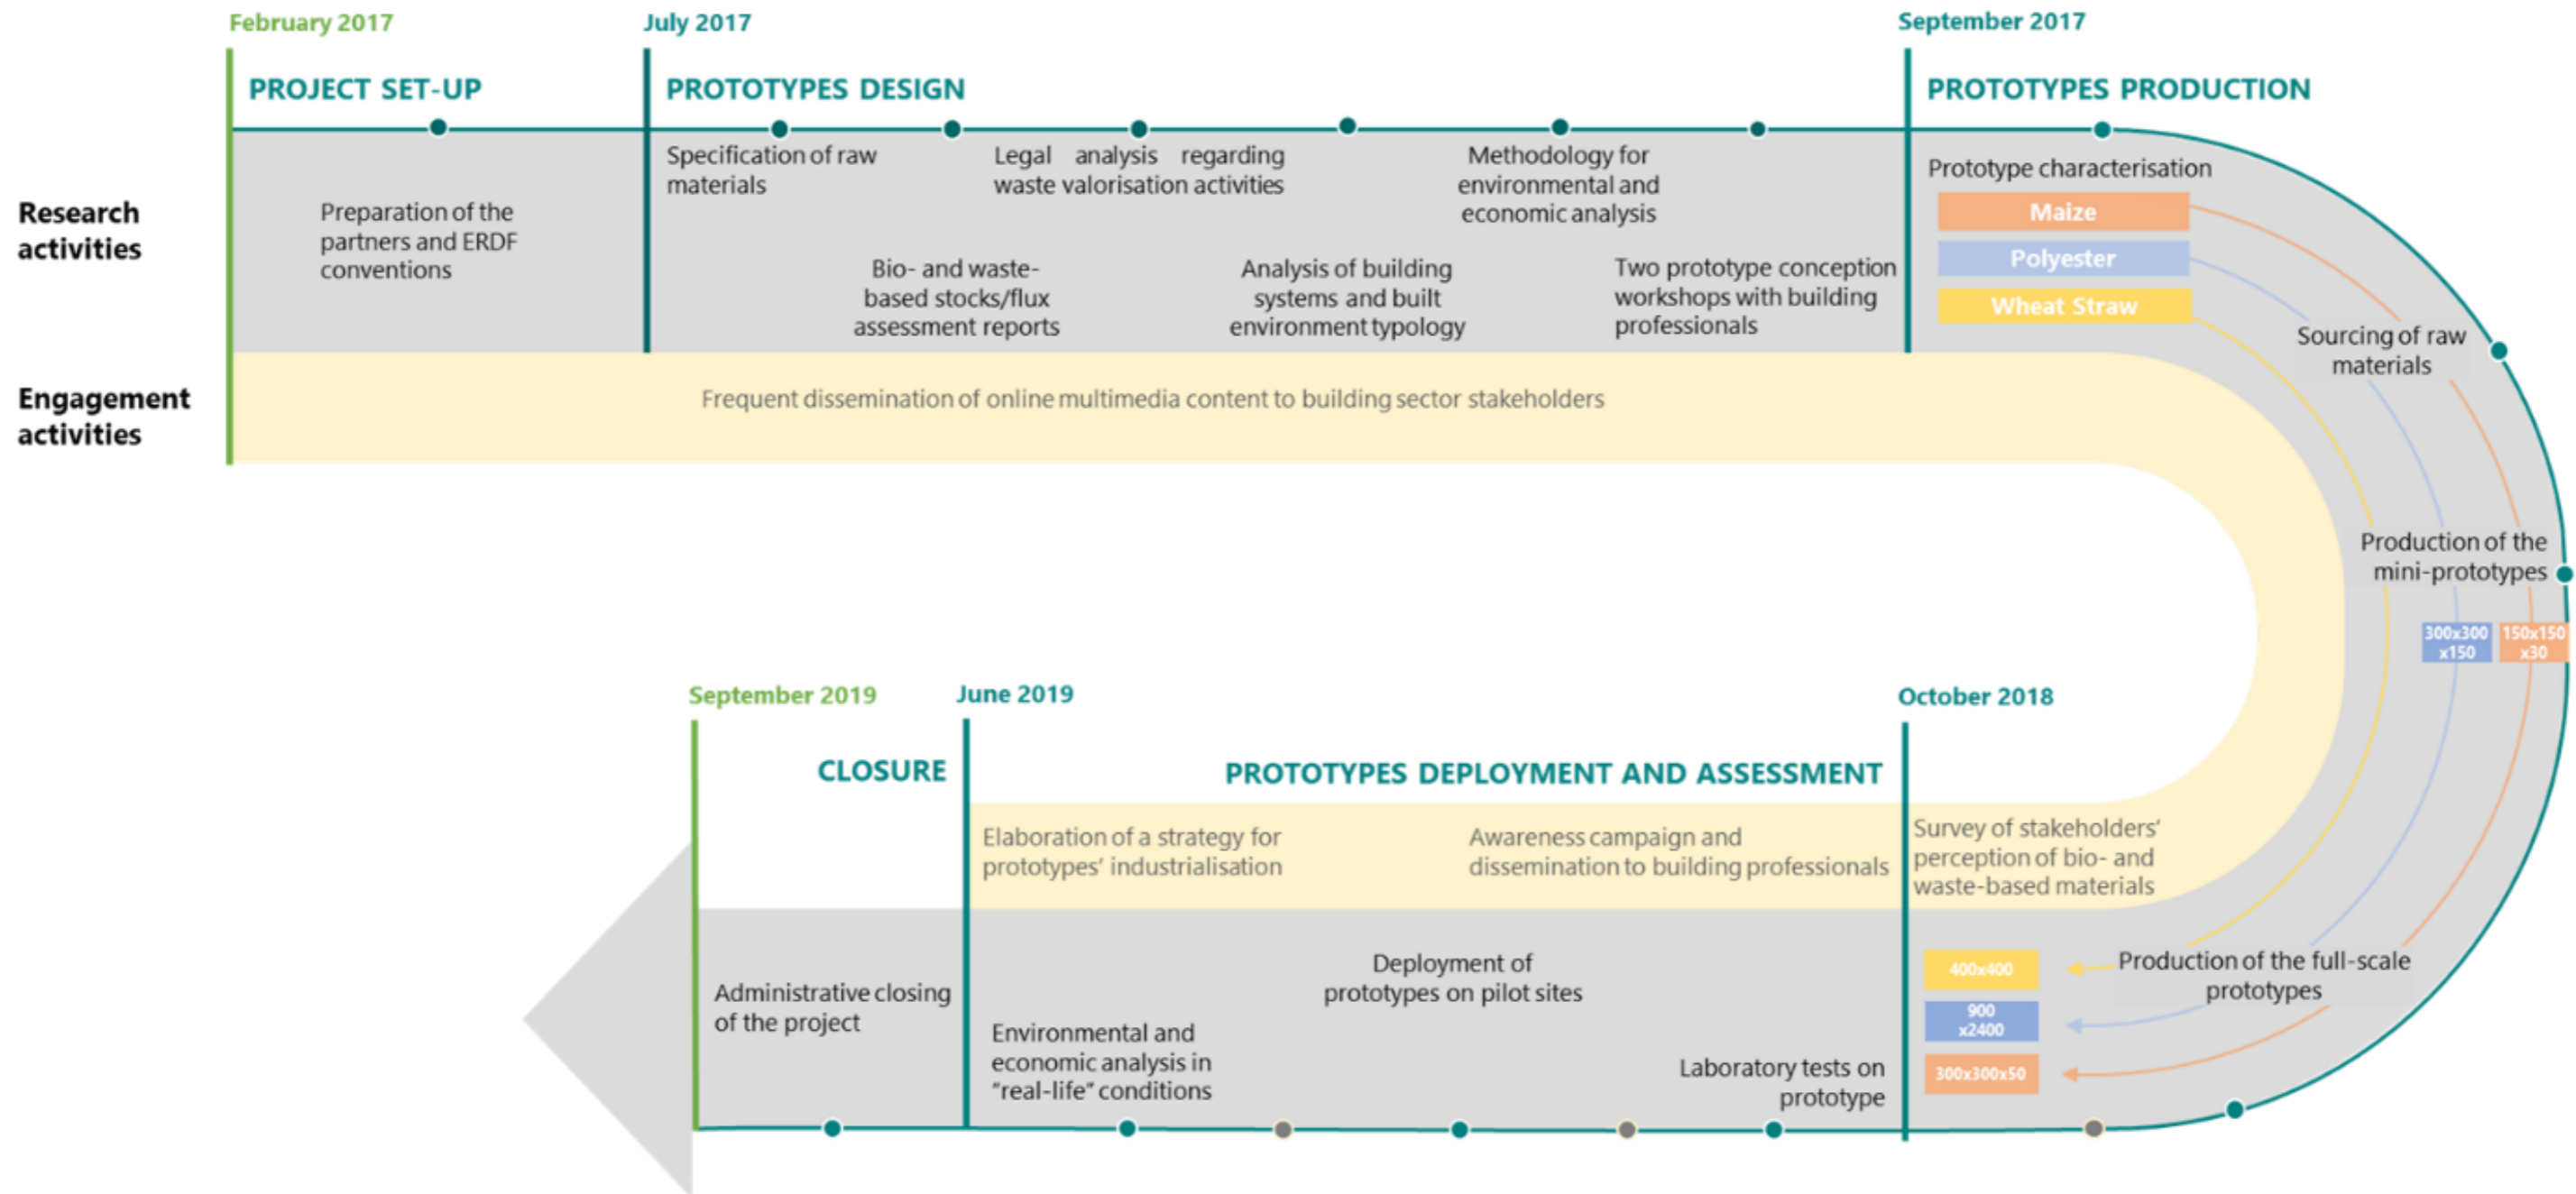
February 2017

PROJECT SET-UP

July 2017

PROTOTYPES DESIGN

September 2017

PROTOTYPES PRODUCTION

Research activities

Preparation of the partners and ERDF conventions

Specification of raw materials

Legal analysis regarding waste valorisation activities

Methodology for environmental and economic analysis

Bio- and waste-based stocks/flux assessment reports

Analysis of building systems and built environment typology

Two prototype conception workshops with building professionals

Prototype characterisation

Maize

Polyester

Wheat Straw

Sourcing of raw materials

Engagement activities

Frequent dissemination of online multimedia content to building sector stakeholders

Production of the mini-prototypes

300x300 x150

150x150 x30

September 2019

June 2019

October 2018

CLOSURE

PROTOTYPES DEPLOYMENT AND ASSESSMENT

Elaboration of a strategy for prototypes' industrialisation

Awareness campaign and dissemination to building professionals

Survey of stakeholders' perception of bio- and waste-based materials

Administrative closing of the project

Deployment of prototypes on pilot sites

Environmental and economic analysis in "real-life" conditions

Laboratory tests on prototype

400x400

900 x2400

300x300x50

Production of the full-scale prototypes